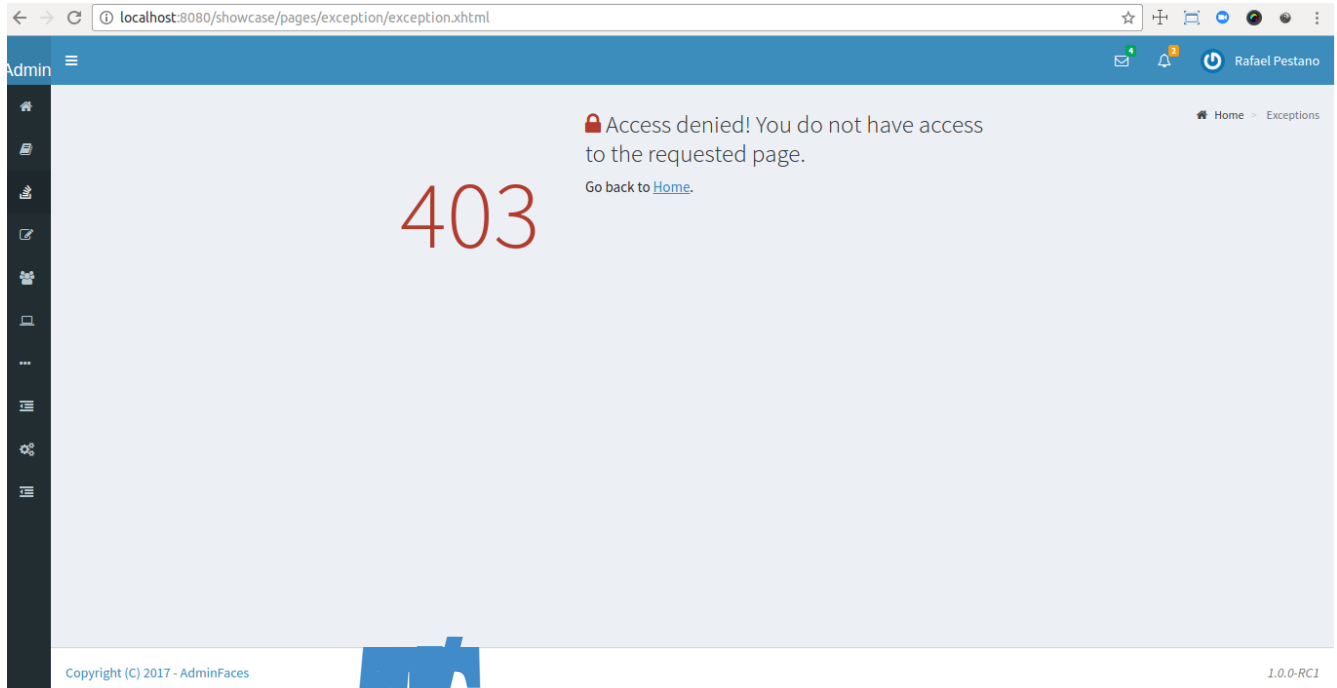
localhost:8080/showcase/pages/exception/exception.xhtml

Admin

4

2

Rafael Pestano

Home > Exceptions

403

Access denied! You do not have access to the requested page.

Go back to Home.

Copyright (C) 2017 - AdminFaces

1.0.0-RC1